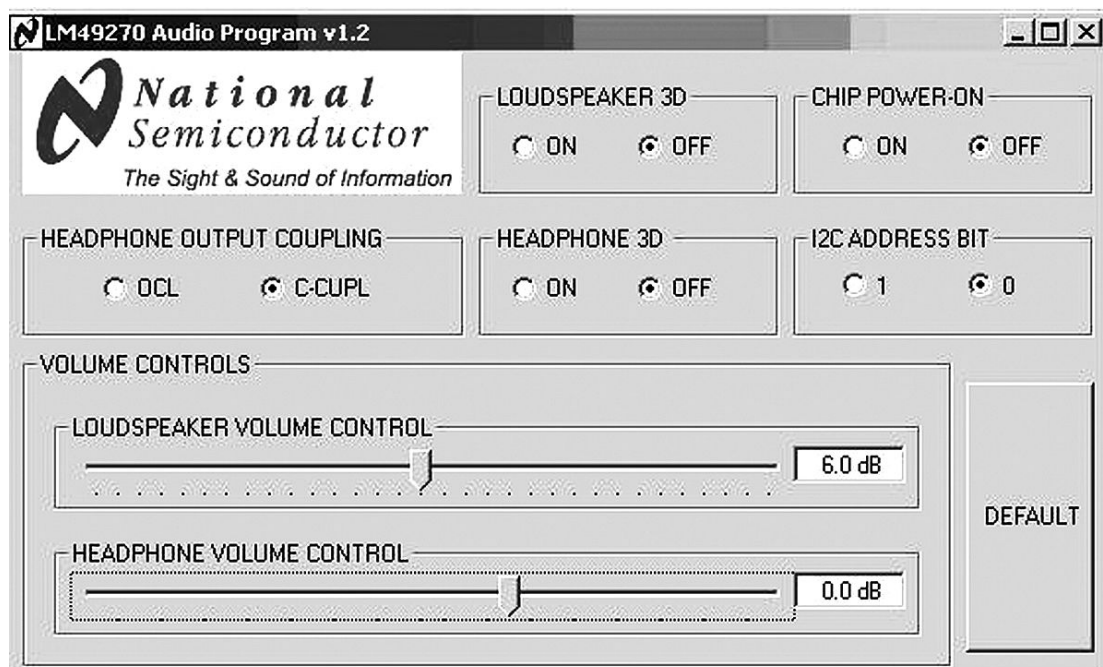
LM49270 Audio Program v1.2

National Semiconductor
The Sight & Sound of Information

LOUDSPEAKER 3D
ON OFF

CHIP POWER-ON
ON OFF

HEADPHONE OUTPUT COUPLING
OCL C-CUPL

HEADPHONE 3D
ON OFF

I2C ADDRESS BIT
1 0

VOLUME CONTROLS

LOUDSPEAKER VOLUME CONTROL
6.0 dB

HEADPHONE VOLUME CONTROL
0.0 dB

DEFAULT